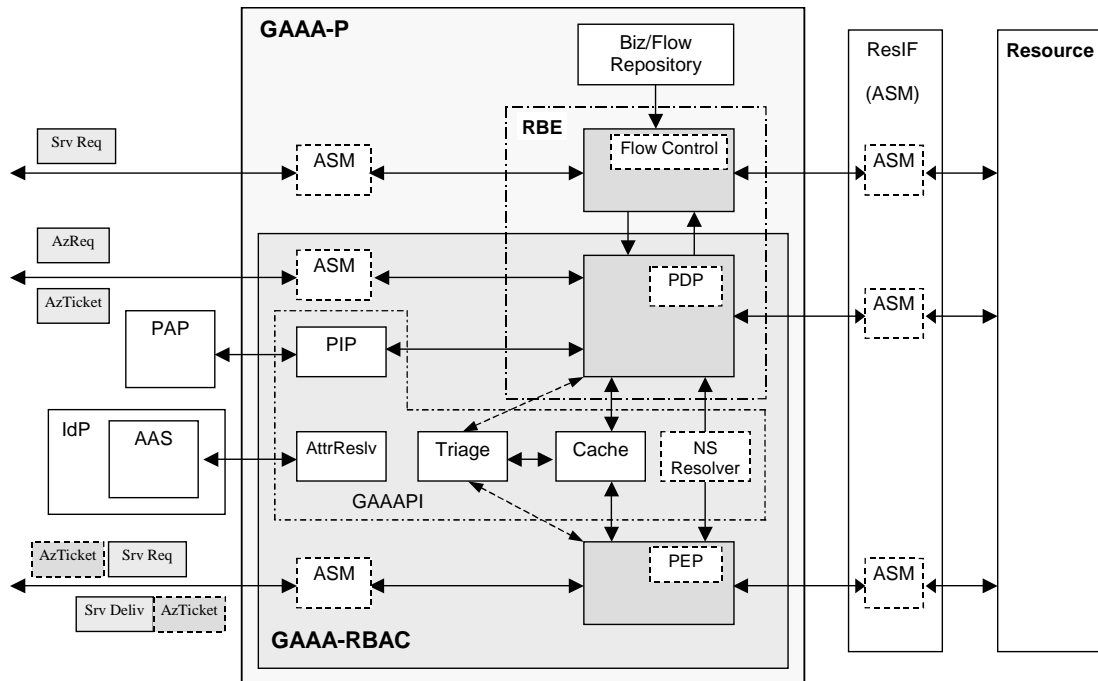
GAAA-P

Biz/Flow Repository

ResIF

(ASM)

Resource

Srv Req

RBE

ASM

Flow Control

ASM

AzReq

ASM

PDP

ASM

AzTicket

PAP

PIP

IdP

AAS

AttrReslv

Triage

Cache

NS Resolver

GAAAPI

AzTicket

Srv Req

ASM

PEP

ASM

Srv Deliv

AzTicket

GAAA-RBAC